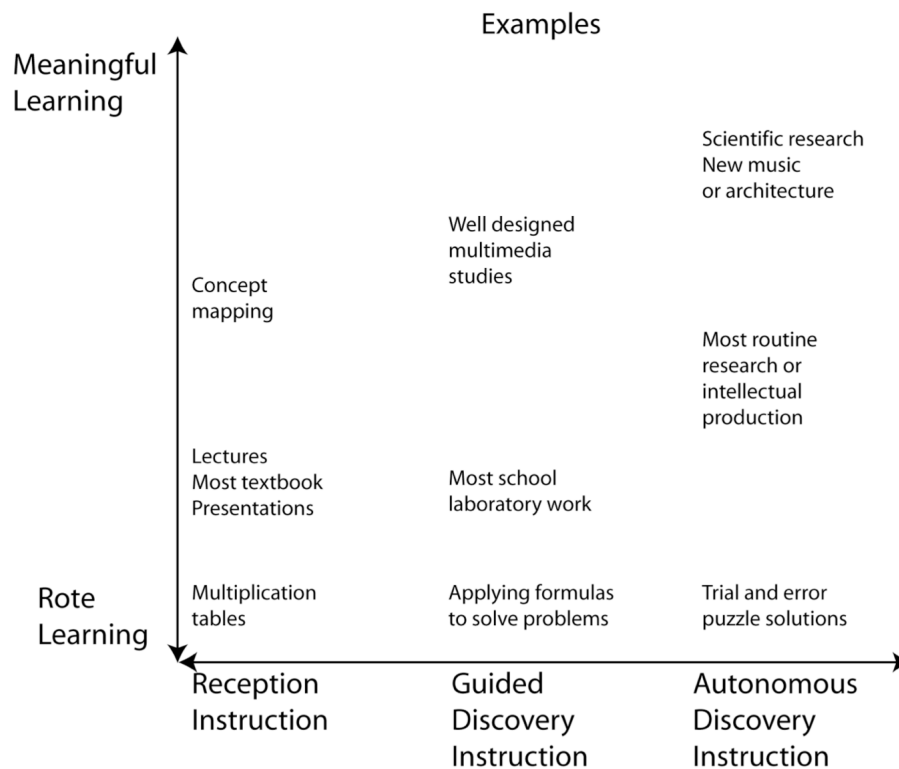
Examples

Meaningful Learning

Scientific research
New music or architecture

Well designed multimedia studies

Concept mapping

Most routine research or intellectual production

Lectures
Most textbook
Presentations

Most school laboratory work

Rote Learning

Multiplication tables

Applying formulas to solve problems

Trial and error puzzle solutions

Reception Instruction

Guided Discovery Instruction

Autonomous Discovery Instruction